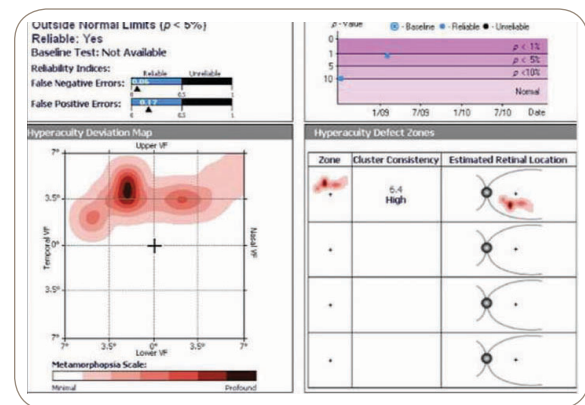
Outside Normal Limits ($p$ < 5%)
Reliable: Yes
Baseline Test: Not Available
Reliability Indices:

Reliable Unreliable

False Negative Errors: 0.06
0 0.5 1

False Positive Errors: 0.17
0 0.5 1

$p$ - Value ● - Baseline ● - Reliable ● - Unreliable

1 $p$ < 1%
2 $p$ < 5%
5 $p$ <10%
10 Normal

1/09 7/09 1/10 7/10 Date

Hyperacuity Deviation Map

Upper VF
7°
3.5°
0°
3.5°
7°
Temporal VF
Nasal VF
7° 3.5° 0° 3.5° 7°
Lower VF

Metamorphopsia Scale:
Minimal Profound

Hyperacuity Defect Zones

| Zone | Cluster Consistency | Estimated Retinal Location |
|---|---|---|
| | 6.4 High | |
| | | |
| | | |
| | | |